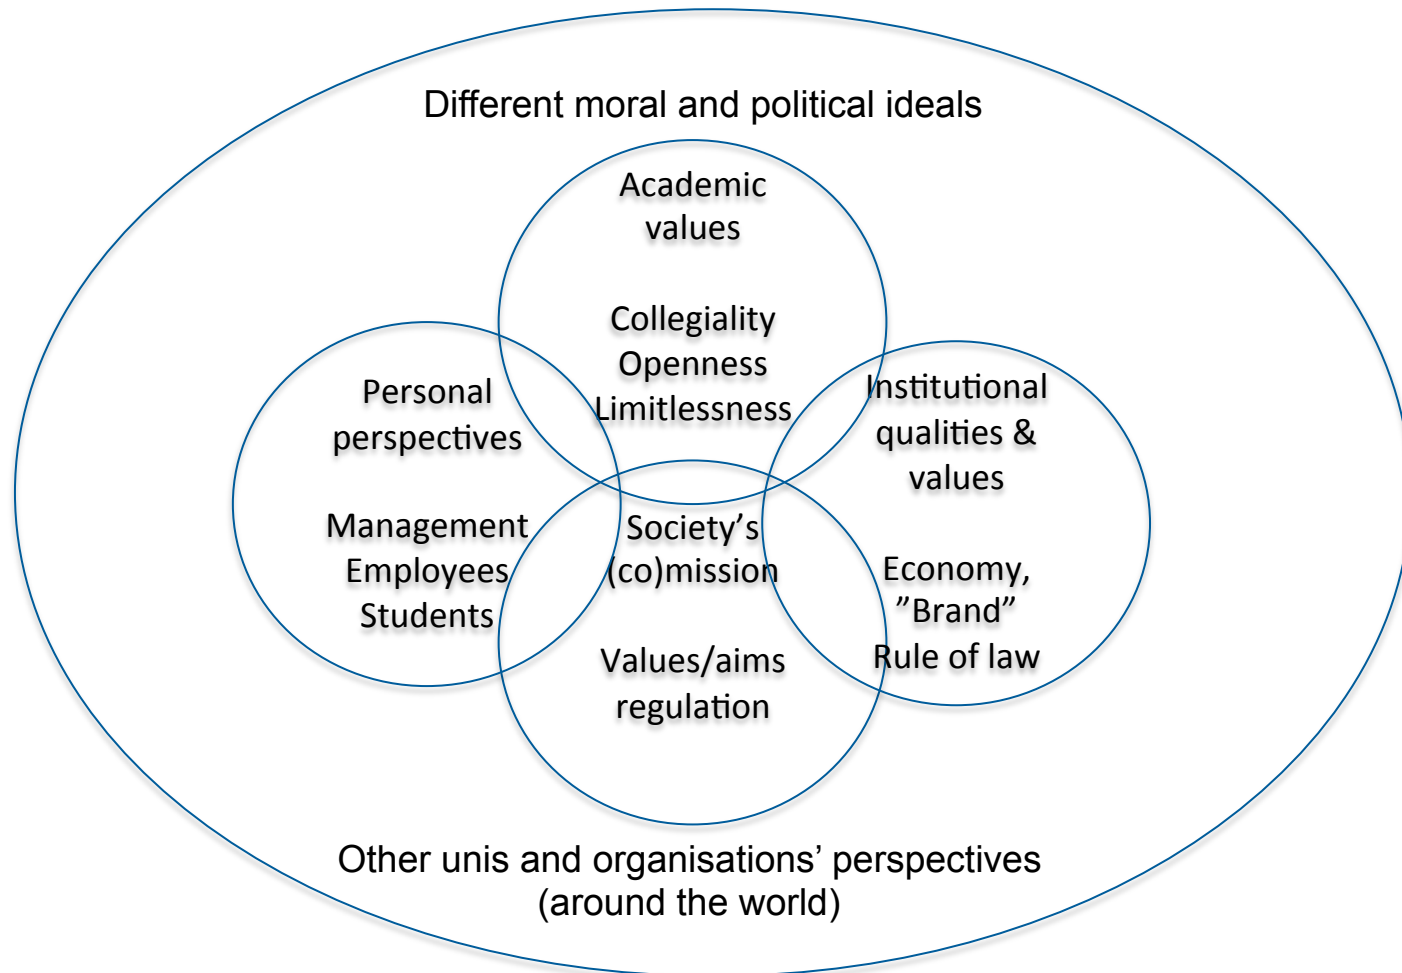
Different moral and political ideals

Academic values

Collegiality
Openness
Limitlessness

Personal perspectives

Management
Employees
Students

Institutional qualities & values

Economy,
”Brand”
Rule of law

Society’s (co)mission

Values/aims regulation

Other unis and organisations’ perspectives (around the world)